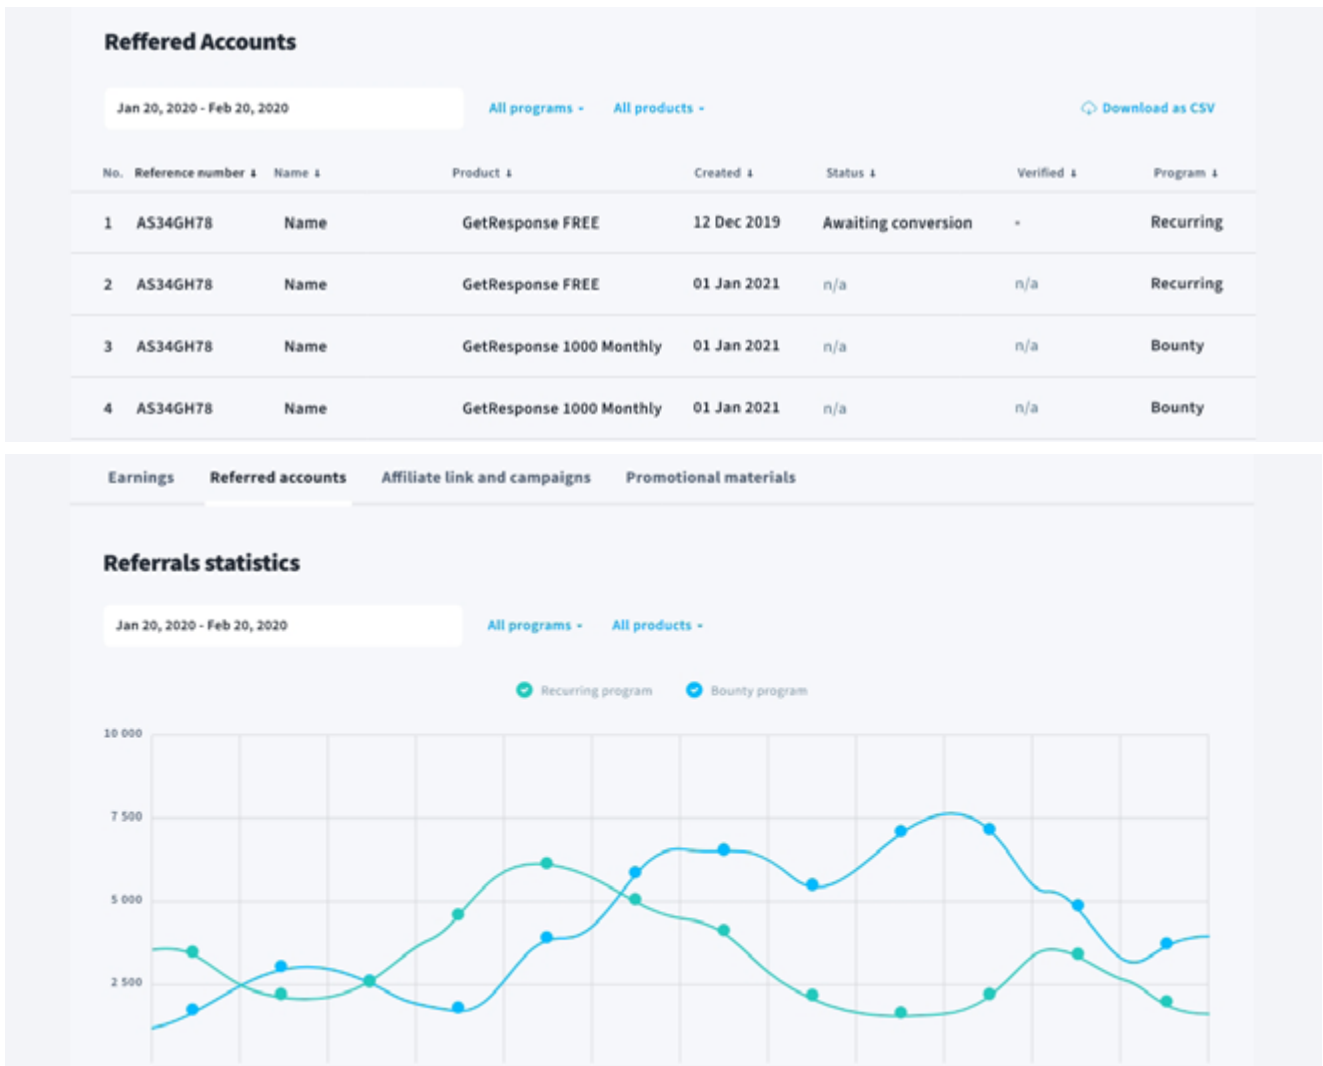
Reffered Accounts

Jan 20, 2020 - Feb 20, 2020

All programs

All products

Download as CSV

| No. | Reference number | Name | Product | Created | Status | Verified | Program |
|---|---|---|---|---|---|---|---|
| 1 | AS34GH78 | Name | GetResponse FREE | 12 Dec 2019 | Awaiting conversion | - | Recurring |
| 2 | AS34GH78 | Name | GetResponse FREE | 01 Jan 2021 | n/a | n/a | Recurring |
| 3 | AS34GH78 | Name | GetResponse 1000 Monthly | 01 Jan 2021 | n/a | n/a | Bounty |
| 4 | AS34GH78 | Name | GetResponse 1000 Monthly | 01 Jan 2021 | n/a | n/a | Bounty |

Earnings Referred accounts Affiliate link and campaigns Promotional materials

Referrals statistics

Jan 20, 2020 - Feb 20, 2020

All programs

All products

Recurring program

Bounty program

10 000

7 500

5 000

2 500